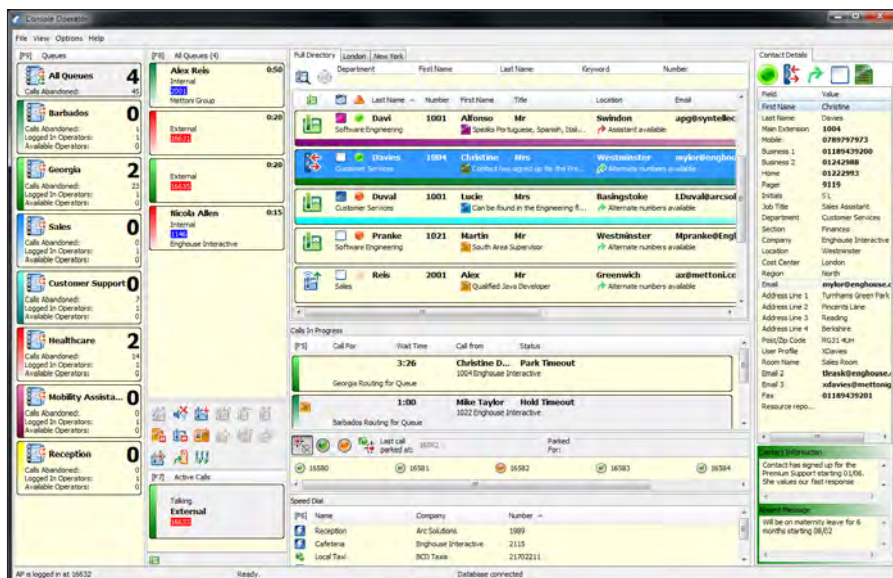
Console Operator

File View Options Help

[F9] Queues

All Queues 4
Calls Abandoned: 45

Barbados 0
Calls Abandoned:
Logged In Operators:
Available Operators:

Georgia 2
Calls Abandoned: 23
Logged In Operators: 1
Available Operators: 0

Sales 0
Calls Abandoned:
Logged In Operators:
Available Operators:

Customer Support 0
Calls Abandoned: 7
Logged In Operators: 1
Available Operators: 0

Healthcare 2
Calls Abandoned: 14
Logged In Operators: 1
Available Operators: 0

Mobility Assista... 0
Calls Abandoned:
Logged In Operators:
Available Operators:

Reception 0
Calls Abandoned:
Logged In Operators:
Available Operators:

[F8] All Queues (4)

Alex Reis 0:50
Internal
2001
Mettoni Group

0:20
External
16631

0:20
External
16635

Nicola Allen 0:15
Internal
1146
Enghouse Interactive

[F7] Active Calls

Talking
External
16632

Full Directory | London | New York

Department | First Name | Last Name | Keyword | Number

Last Name | Number | First Name | Title | Location | Email

Davi | 1001 | Alfonso | Mr | Swindon | apg@syntellec
Software Engineering | Speaks Portuguese, Spanish, Itali... | Assistant available

Davies | 1004 | Christine | Mrs | Westminster | mylor@enghou
Customer Services | Contact has signed up for the Pre... | Alternate numbers available

Duval | 51 | Lucie | Mrs | Basingstoke | LDuval@arcsol
Customer Services | Can be found in the Engineering fl... | Alternate numbers available

Pranke | 1021 | Martin | Mr | Westminster | Mpranke@Engl
Software Engineering | South Area Supervisor | Alternate numbers available

Reis | 2001 | Alex | Mr | Greenwich | ax@mettoni.cc
Sales | Qualified Java Developer | Alternate numbers available

Calls In Progress

[F5] Call For | Wait Time | Call from | Status

3:26 | Christine D... | Park Timeout
Georgia Routing for Queue | 1004 Enghouse Interactive

1:00 | Mike Taylor | Hold Timeout
Barbados Routing for Queue | 1022 Enghouse Interactive

Last call parked at: 16582
Parked For:

16580 | 16581 | 16582 | 16583 | 16584

Speed Dial

[F6] Name | Company | Number
Reception | Arc Solutions | 1989
Cafeteria | Enghouse Interactive | 2115
Local Taxi | BCD Taxis | 21702211

Contact Details

| Field | Value |
|---|---|
| First Name | Christine |
| Last Name | Davies |
| Main Extension | 1004 |
| Mobile | 0789797973 |
| Business 1 | 01189439200 |
| Business 2 | 01242988 |
| Home | 01222993 |
| Pager | 9119 |
| Initials | CL |
| Job Title | Sales Assistant |
| Department | Customer Services |
| Section | Finances |
| Company | Enghouse Interactive |
| Location | Westminster |
| Cost Center | London |
| Region | North |
| Email | mylor@enghouse.c |
| Address Line 1 | Turnhams Green Park |
| Address Line 2 | Pincents Lane |
| Address Line 3 | Reading |
| Address Line 4 | Berkshire |
| Post/Zip Code | RG31 4UH |
| User Profile | XDavies |
| Room Name | Sales Room |
| Email 2 | tleask@enghouse. |
| Email 3 | xdavies@mettonig |
| Fax | 01189439201 |
| Resource repo... | |

Contact Information
Contact has signed up for the Premium Support starting 01/06. She values our fast response.

Absent Message
Will be on maternity leave for 6 months starting 08/02

AP is logged in at 16632 | Ready. | Database connected